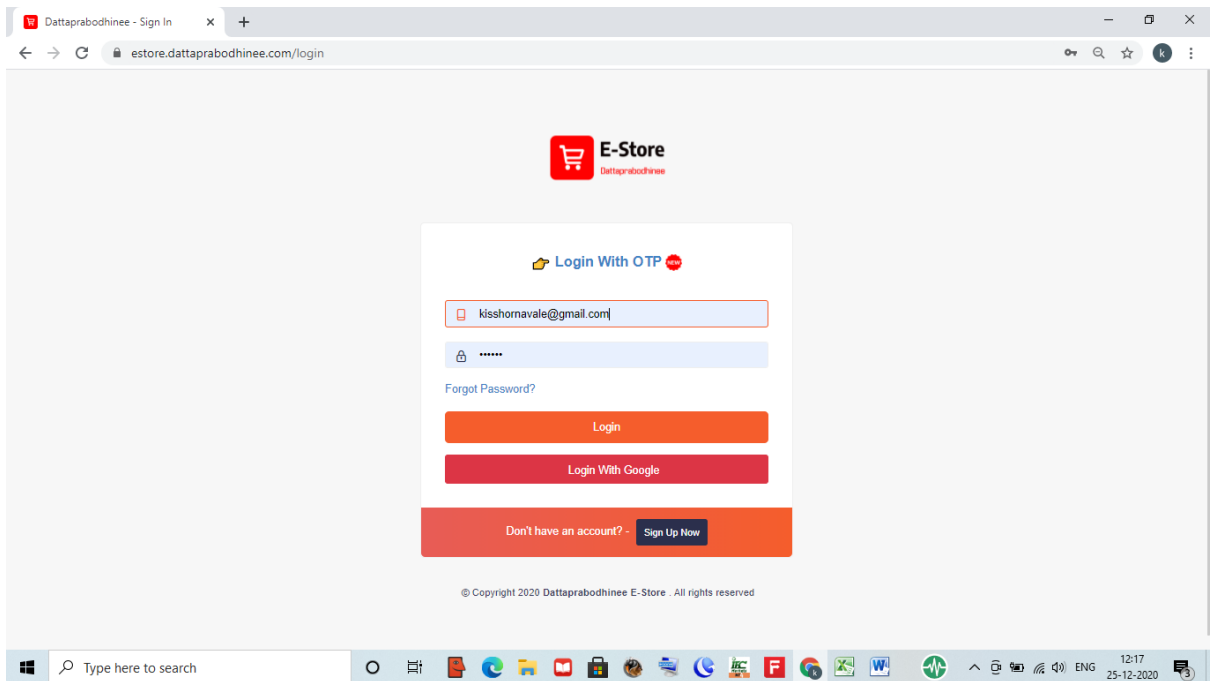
Dattaprabodhinee - Sign In

estore.dattaprabodhinee.com/login

E-Store
Dattaprabodhinee

Login With OTP NEW

kisshornavale@gmail.com

••••••

Forgot Password?

Login

Login With Google

Don't have an account? - Sign Up Now

© Copyright 2020 Dattaprabodhinee E-Store . All rights reserved

Type here to search

ENG 12:17 25-12-2020